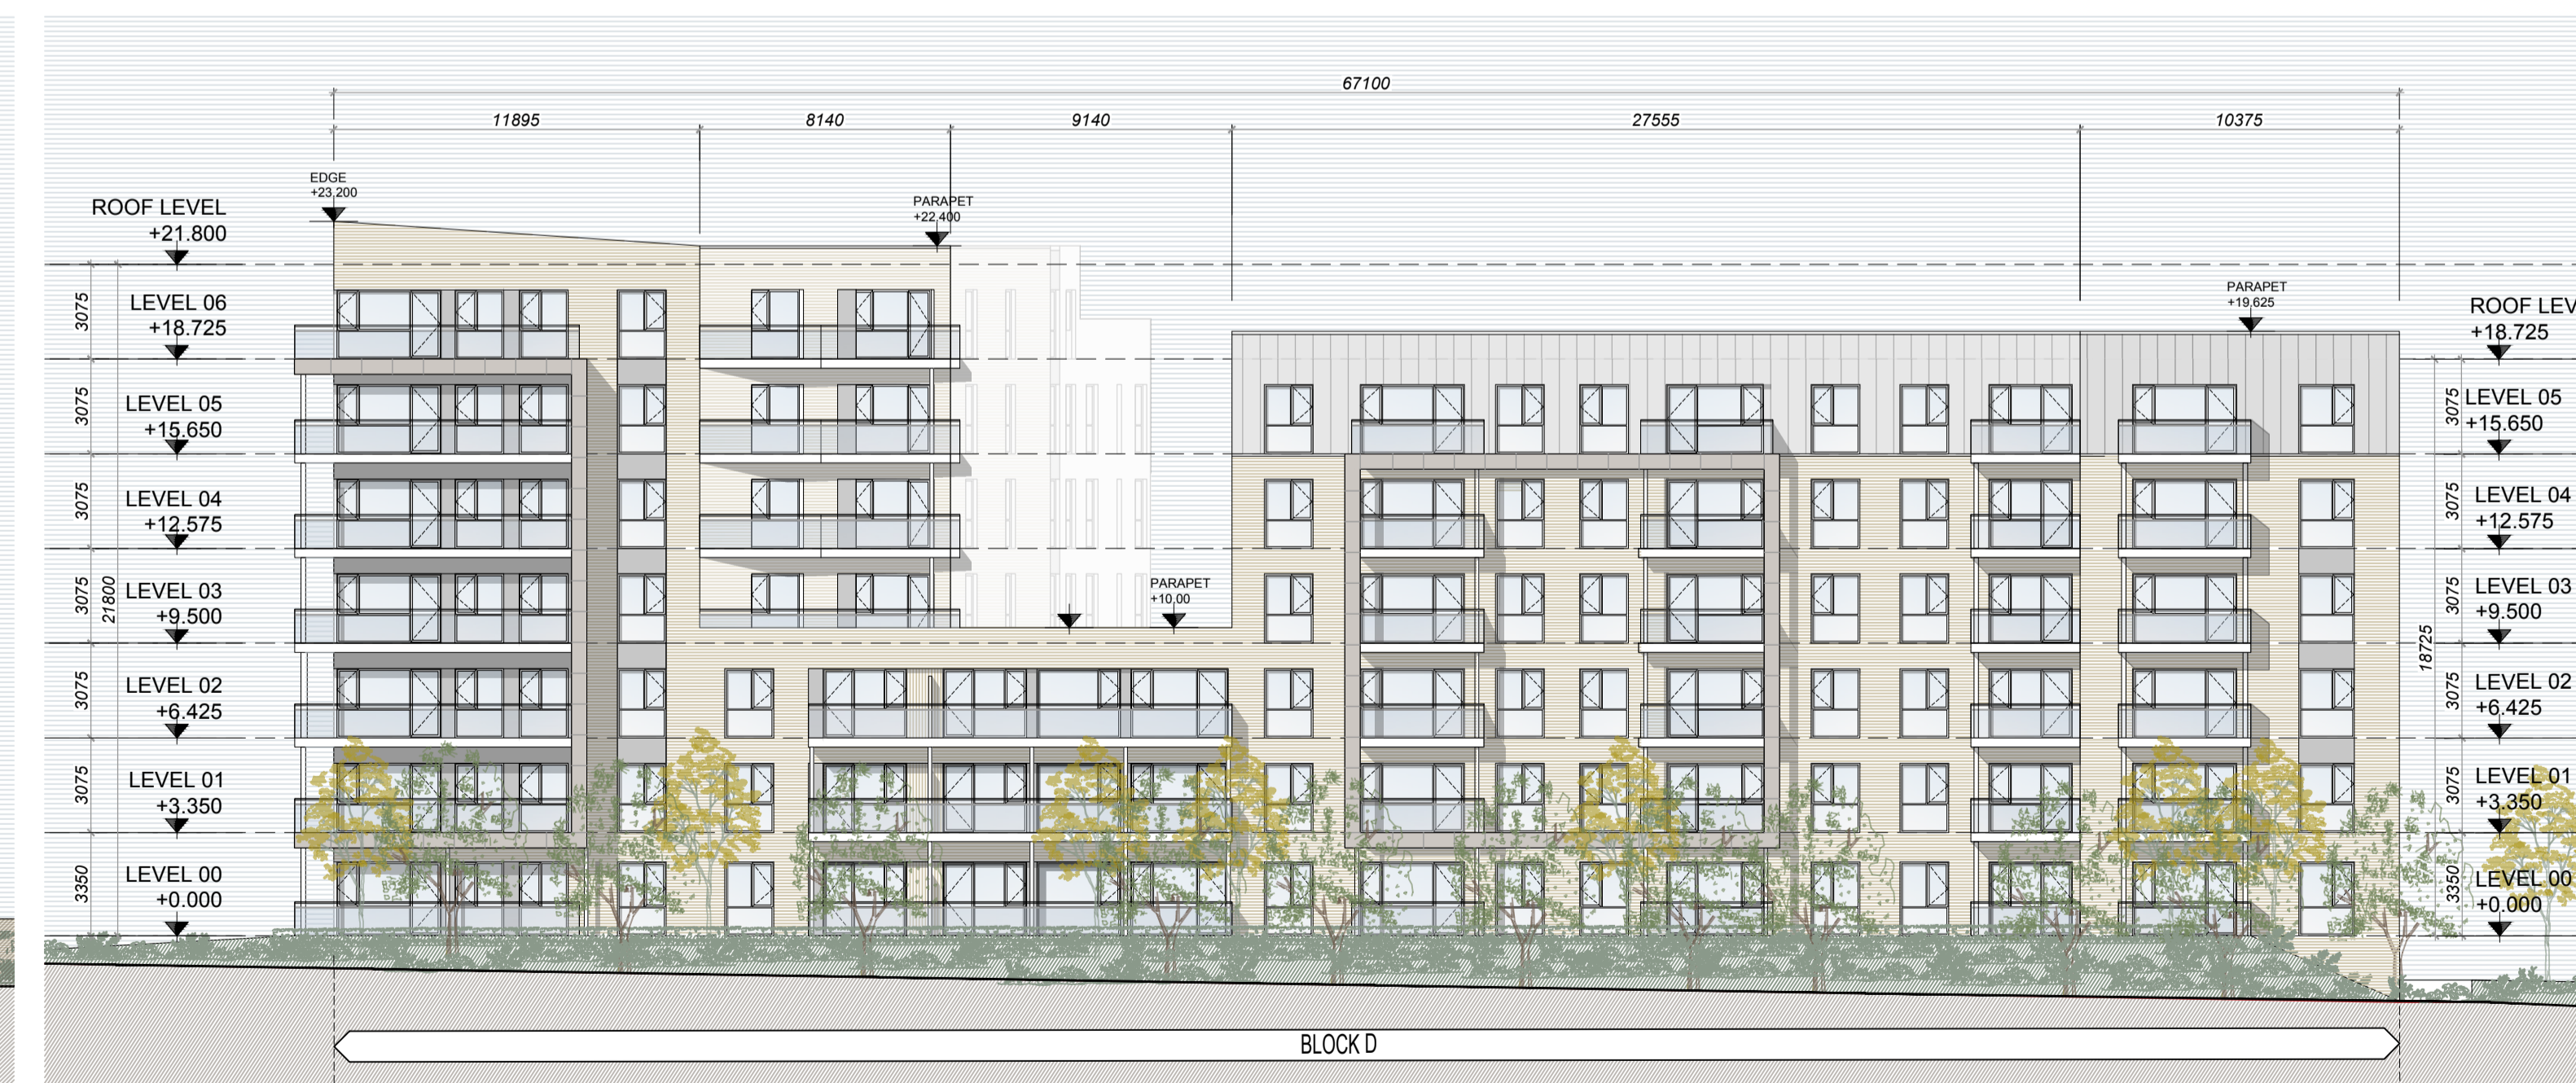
67100

11895

8140

9140

27555

10375

EDGE
+23,200

PARAPET
+22,400

PARAPET
+19,625

PARAPET
+10,00

ROOF LEVEL
+21.800

LEVEL 06
+18.725

LEVEL 05
+15.650

LEVEL 04
+12.575

LEVEL 03
+9.500

LEVEL 02
+6.425

LEVEL 01
+3.350

LEVEL 00
+0.000

3075
3075
3075
3075
3075
3075
3350
21800

ROOF LEV
+18.725

LEVEL 05
+15.650

LEVEL 04
+12.575

LEVEL 03
+9.500

LEVEL 02
+6.425

LEVEL 01
+3.350

LEVEL 00
+0.000

3075
3075
3075
3075
3075
3350
18725

BLOCK D